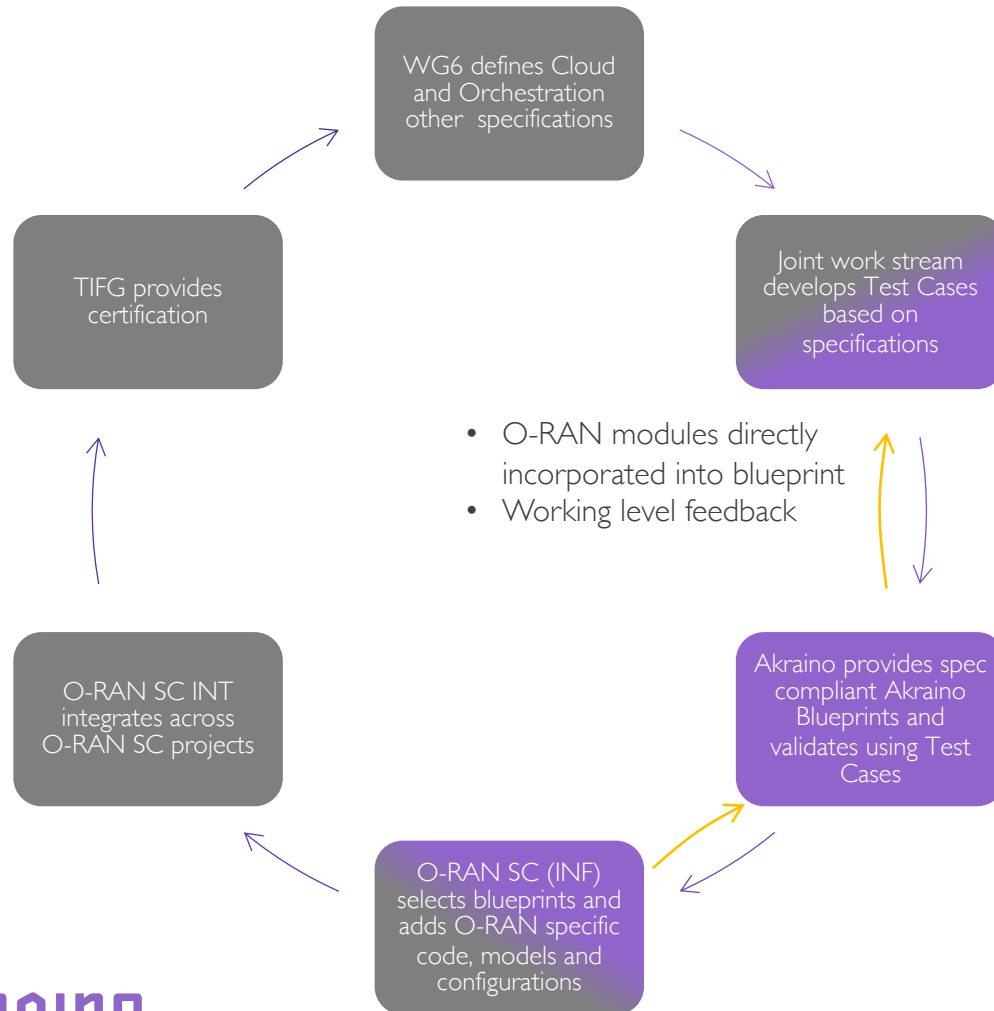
WG6 defines Cloud and Orchestration other specifications

Joint work stream develops Test Cases based on specifications

• O-RAN modules directly incorporated into blueprint
• Working level feedback

Akraino provides spec compliant Akraino Blueprints and validates using Test Cases

O-RAN SC (INF) selects blueprints and adds O-RAN specific code, models and configurations

O-RAN SC INT integrates across O-RAN SC projects

TIFG provides certification